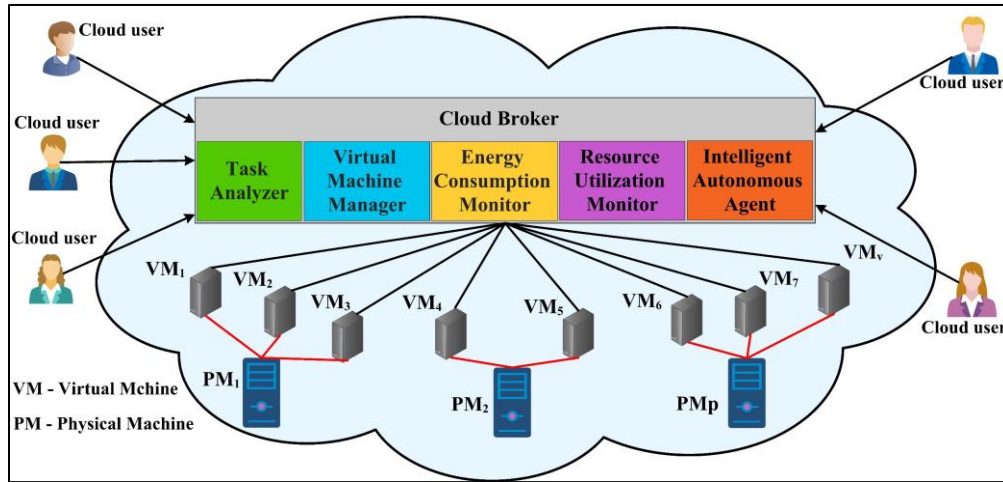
Cloud user

Cloud user

Cloud user

Cloud user

Cloud user

Cloud Broker

Task Analyzer

Virtual Machine Manager

Energy Consumption Monitor

Resource Utilization Monitor

Intelligent Autonomous Agent

$VM_1$

$VM_2$

$VM_3$

$VM_4$

$VM_5$

$VM_6$

$VM_7$

$VM_v$

$PM_1$

$PM_2$

PMp

VM - Virtual Mchine

PM - Physical Machine